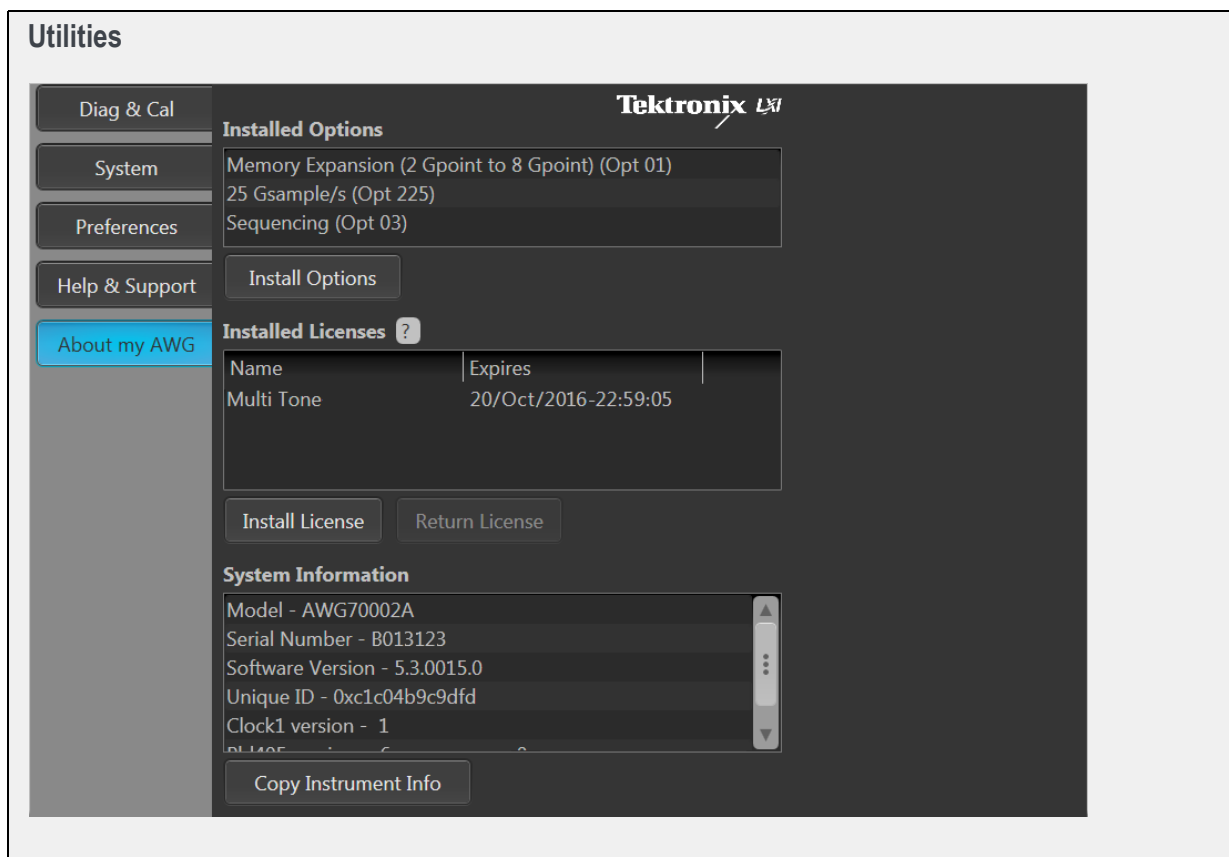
Utilities

Diag & Cal

System

Preferences

Help & Support

About my AWG

Tektronix LXI

Installed Options

Memory Expansion (2 Gpoint to 8 Gpoint) (Opt 01)
25 Gsample/s (Opt 225)
Sequencing (Opt 03)

Install Options

Installed Licenses ?

| Name | Expires |
|---|---|
| Multi Tone | 20/Oct/2016-22:59:05 |

Install License

Return License

System Information

Model - AWG70002A
Serial Number - B013123
Software Version - 5.3.0015.0
Unique ID - 0xc1c04b9c9dfd
Clock1 version - 1
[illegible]

Copy Instrument Info